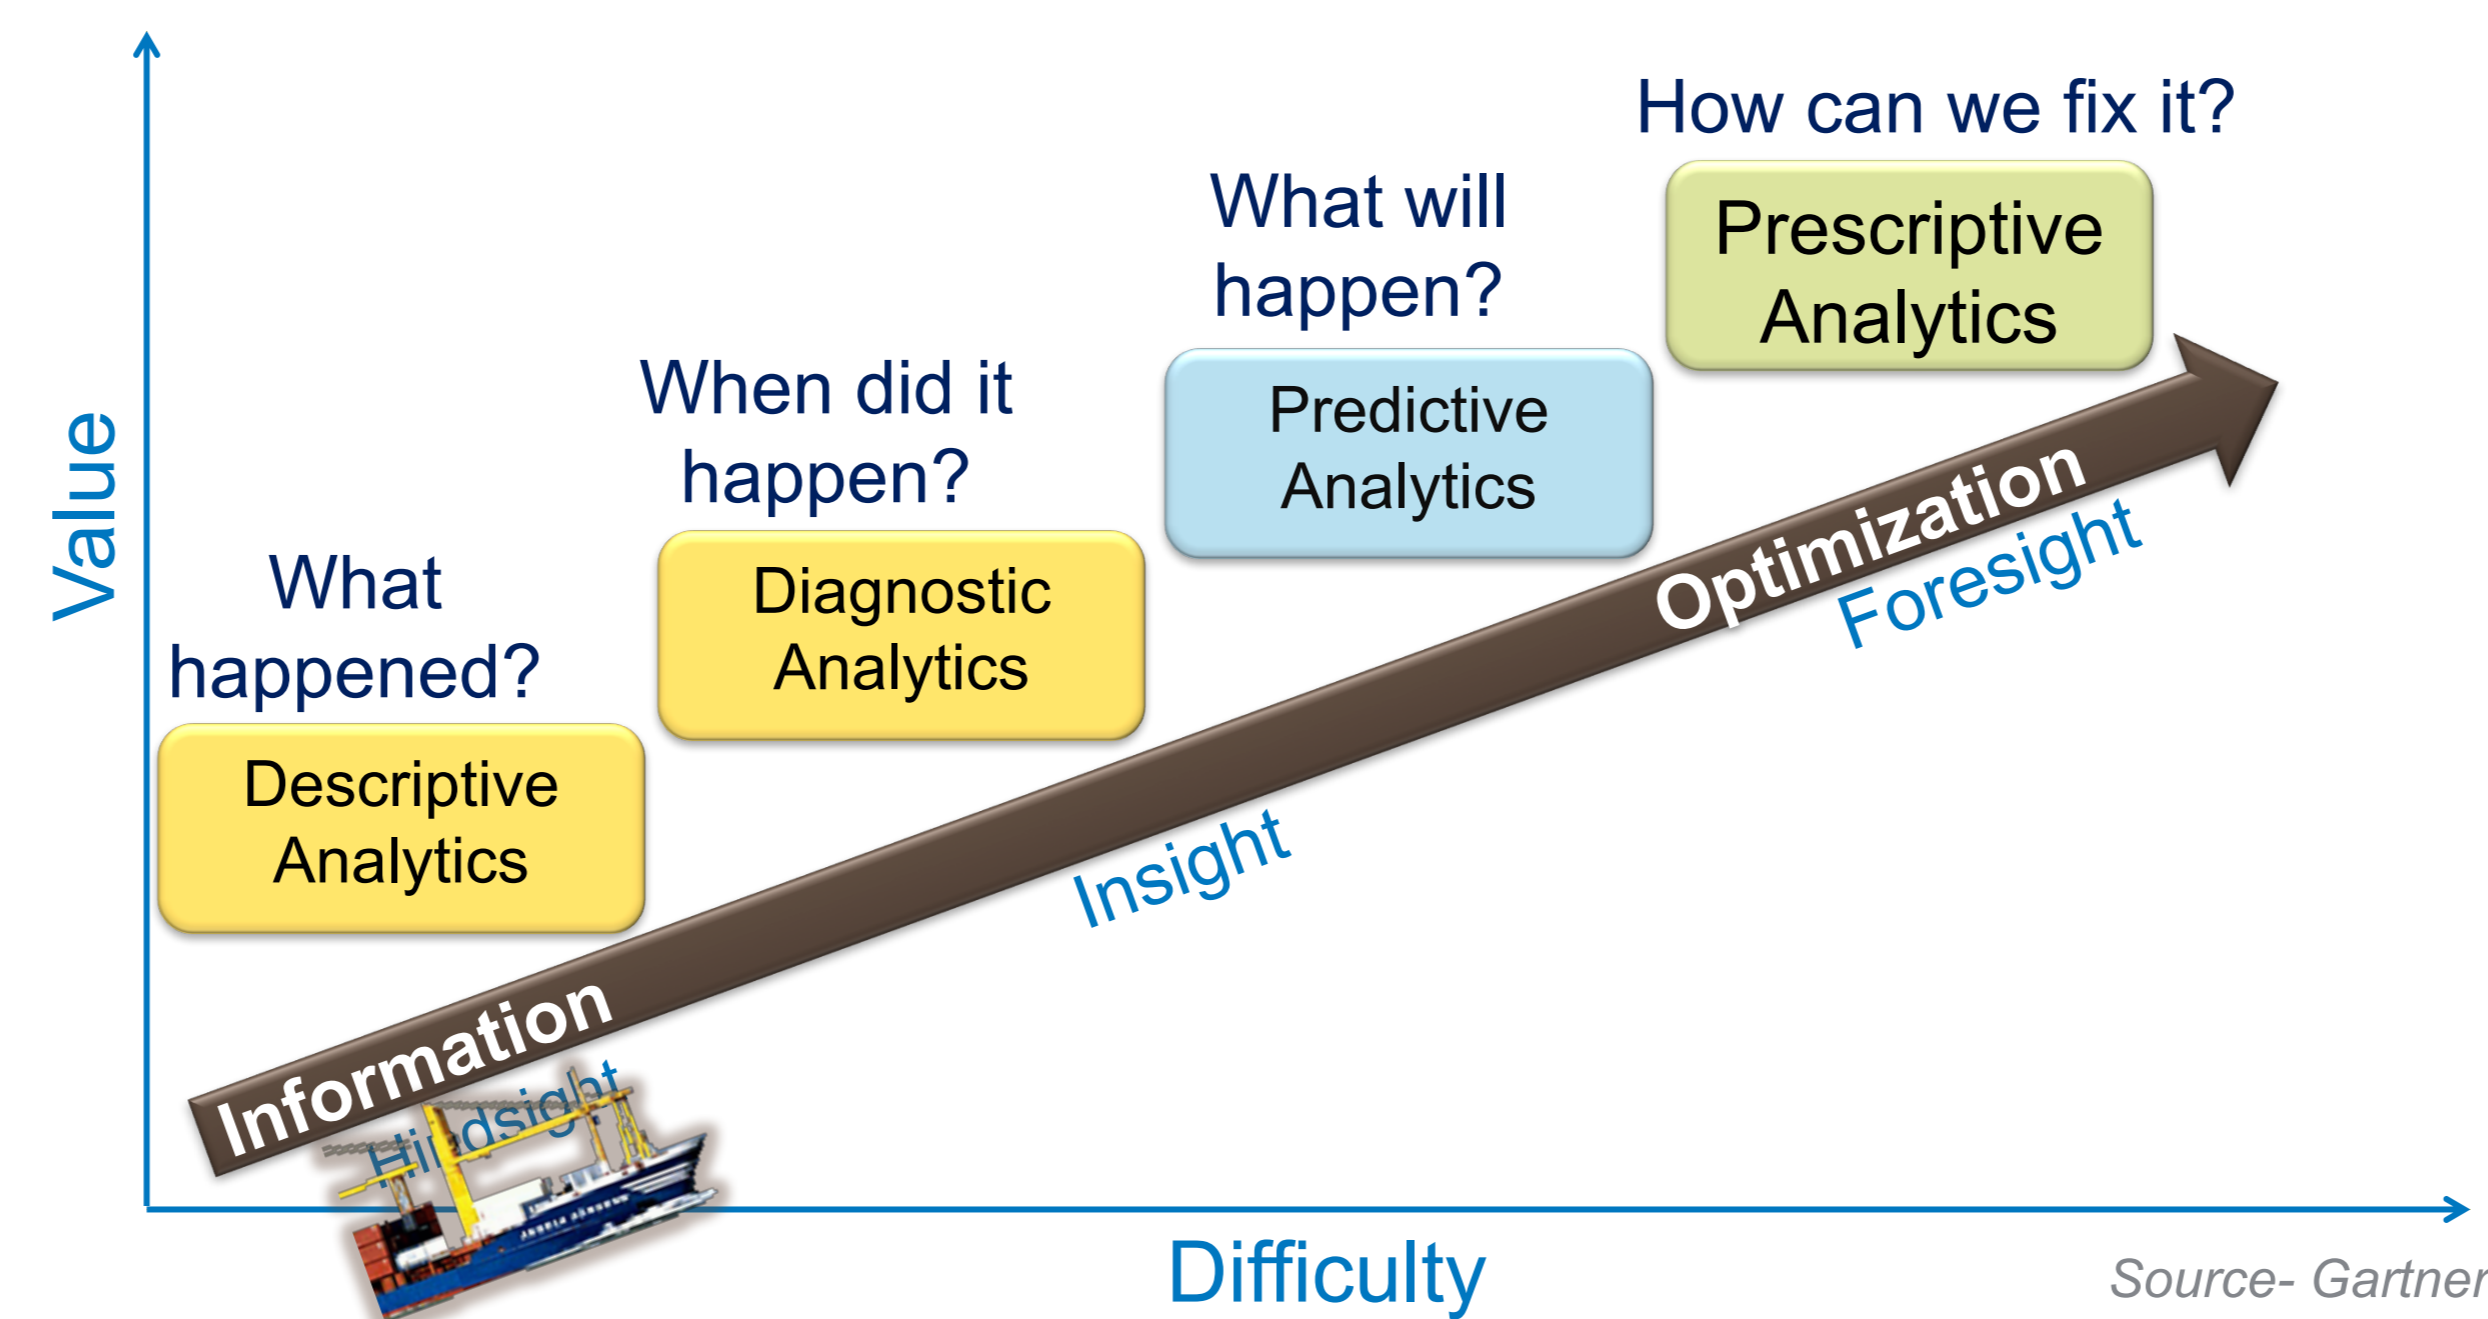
How can we fix it?

Prescriptive Analytics

What will happen?

Predictive Analytics

When did it happen?

Diagnostic Analytics

What happened?

Descriptive Analytics

Value

Information

Hindsight

Insight

Optimization

Foresight

Difficulty

Source- Gartner